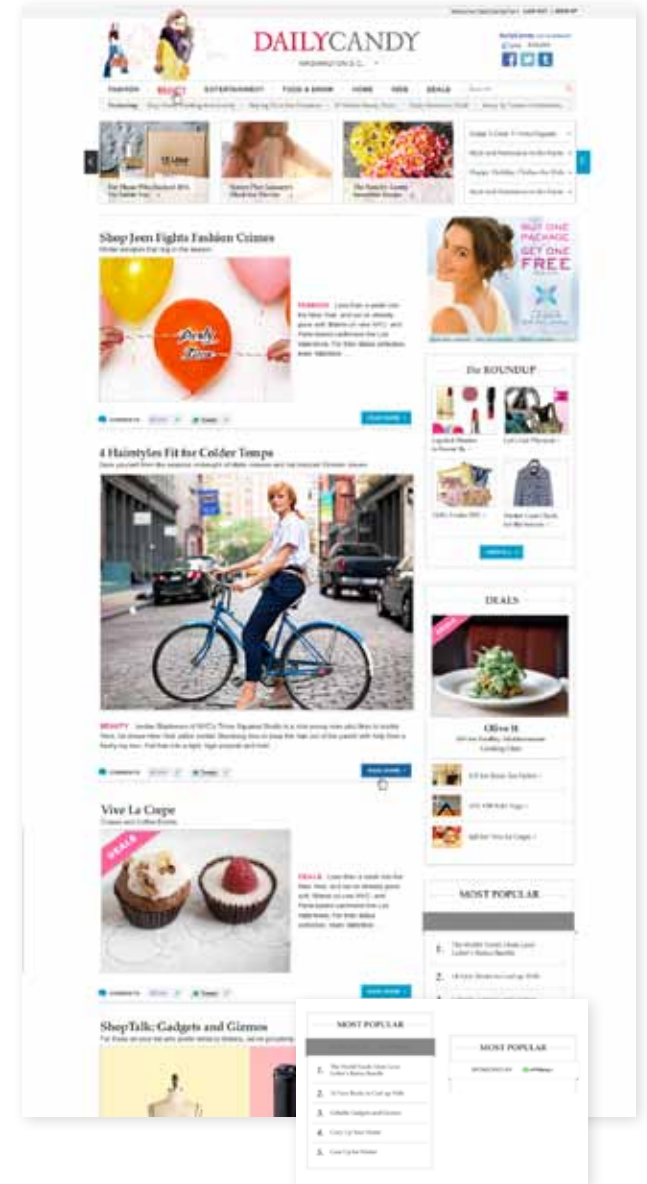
DAILYCANDY

WASHINGTON D.C.

FASHION BEAUTY ENTERTAINMENT FOOD & DRINK HOME WEB DEALS

Shop Jeen Fights Fashion Crimes

4 Hairstyles Fit for Colder Temps

Vive La Cupe

ShopTalk: Gadgets and Gizmos

The ROUNDUP

DEALS

Olive R

MOST POPULAR

1.

2.

MOST POPULAR

1.

2.

3.

4.

5.

MOST POPULAR

BUY ONE PACKAGE GET ONE FREE

DEALS

DEALS